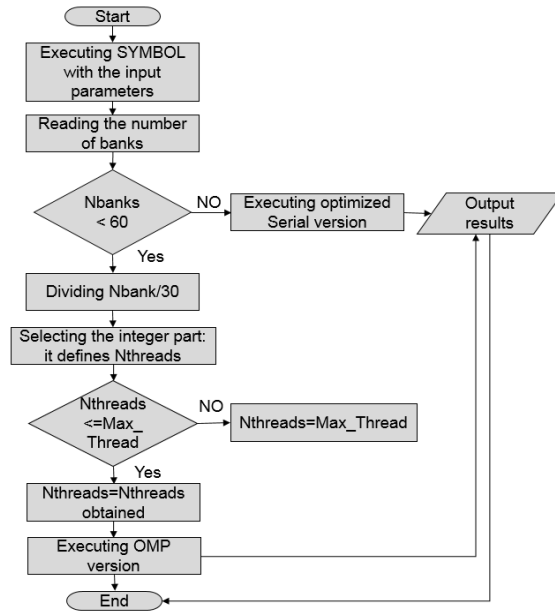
Start

Executing SYMBOL with the input parameters

Reading the number of banks

Nbanks < 60

NO

Executing optimized Serial version

Output results

Yes

Dividing Nbank/30

Selecting the integer part: it defines Nthreads

Nthreads <=Max_ Thread

NO

Nthreads=Max_Thread

Yes

Nthreads=Nthreads obtained

Executing OMP version

End